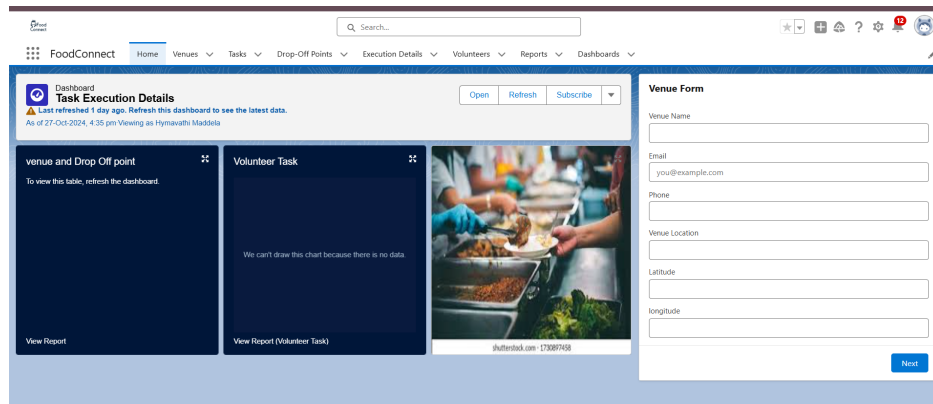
Food Connect

Search...

12

FoodConnect Home Venues Tasks Drop-Off Points Execution Details Volunteers Reports Dashboards

Dashboard
Task Execution Details
Last refreshed 1 day ago. Refresh this dashboard to see the latest data.
As of 27-Oct-2024, 4:35 pm Viewing as Hymavathi Maddela

Open Refresh Subscribe

venue and Drop Off point
To view this table, refresh the dashboard.
View Report

Volunteer Task
We can't draw this chart because there is no data.
View Report (Volunteer Task)

shutterstock.com · 1730897458

Venue Form
Venue Name
Email
you@example.com
Phone
Venue Location
Latitude
longitude
Next